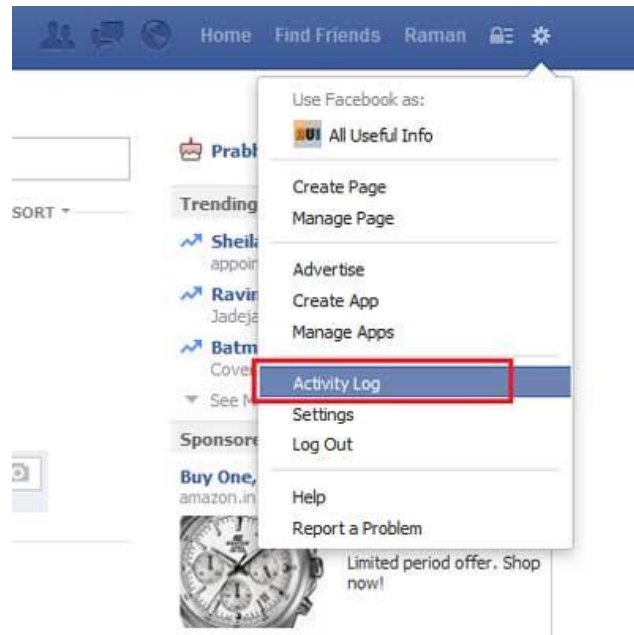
Home Find Friends Raman

SORT

Prabl

Trending

Sheil
appoir

Ravir
Jadeja

Batm
Cove

See M

Sponsore

Buy One,
amazon.in

Use Facebook as:

AUI All Useful Info

Create Page
Manage Page

Advertise
Create App
Manage Apps

Activity Log
Settings
Log Out

Help
Report a Problem

Limited period offer. Shop now!